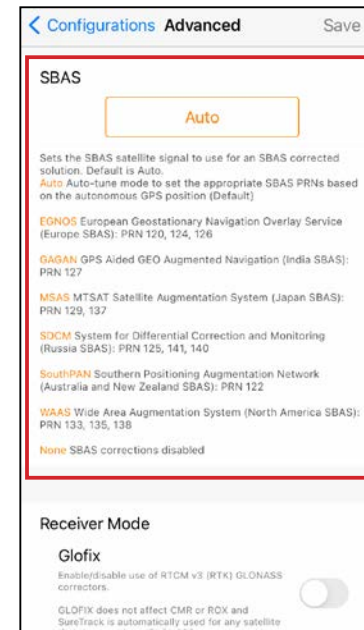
< Configurations Advanced Save

SBAS

Auto

Sets the SBAS satellite signal to use for an SBAS corrected solution. Default is Auto.
Auto Auto-tune mode to set the appropriate SBAS PRNs based on the autonomous GPS position (Default)

EGNOS European Geostationary Navigation Overlay Service (Europe SBAS): PRN 120, 124, 126

GAGAN GPS Aided GEO Augmented Navigation (India SBAS): PRN 127

MSAS MTSAT Satellite Augmentation System (Japan SBAS): PRN 129, 137

SDCM System for Differential Correction and Monitoring (Russia SBAS): PRN 125, 141, 140

SouthPAN Southern Positioning Augmentation Network (Australia and New Zealand SBAS): PRN 122

WAAS Wide Area Augmentation System (North America SBAS): PRN 133, 135, 138

None SBAS corrections disabled

Receiver Mode

Glofix

Enable/disable use of RTCM v3 (RTK) GLONASS correctors.

GLOFIX does not affect CMR or ROX and SureTrack is automatically used for any satellite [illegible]